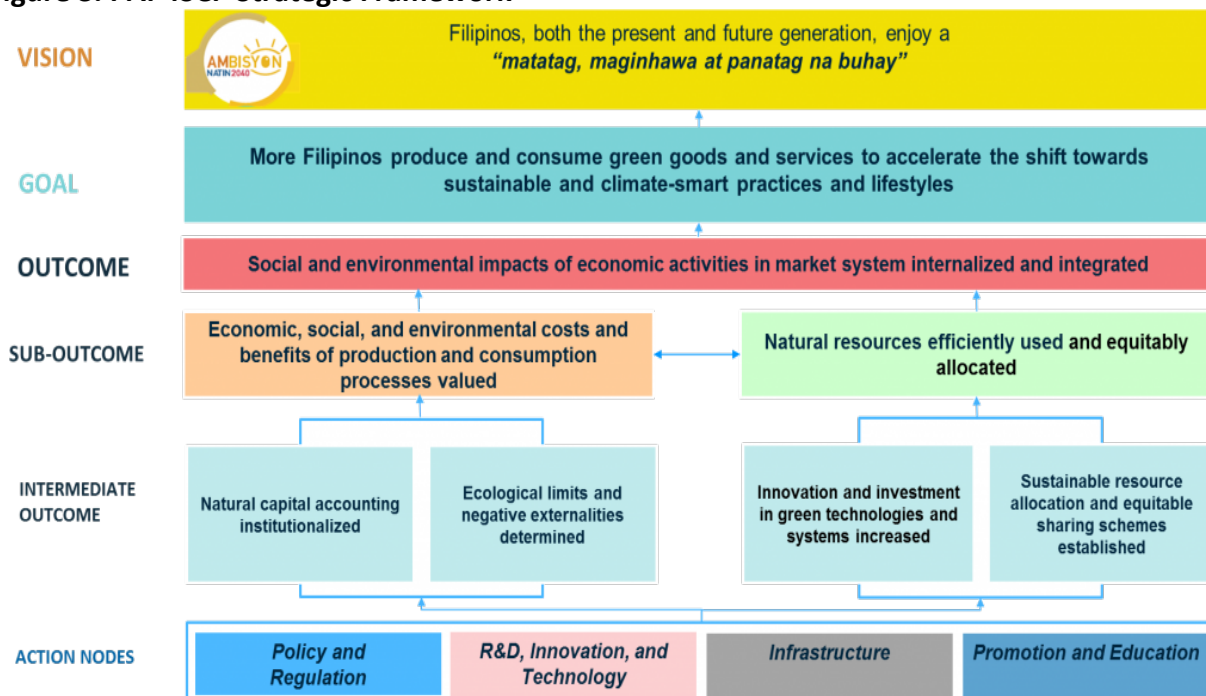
VISION

AMBISYON NATIN 2040

Filipinos, both the present and future generation, enjoy a *"matatag, maginhawa at panatag na buhay"*

GOAL

More Filipinos produce and consume green goods and services to accelerate the shift towards sustainable and climate-smart practices and lifestyles

OUTCOME

Social and environmental impacts of economic activities in market system internalized and integrated

SUB-OUTCOME

Economic, social, and environmental costs and benefits of production and consumption processes valued

Natural resources efficiently used and equitably allocated

INTERMEDIATE OUTCOME

Natural capital accounting institutionalized

Ecological limits and negative externalities determined

Innovation and investment in green technologies and systems increased

Sustainable resource allocation and equitable sharing schemes established

ACTION NODES

*Policy and Regulation*

*R&D, Innovation, and Technology*

*Infrastructure*

*Promotion and Education*